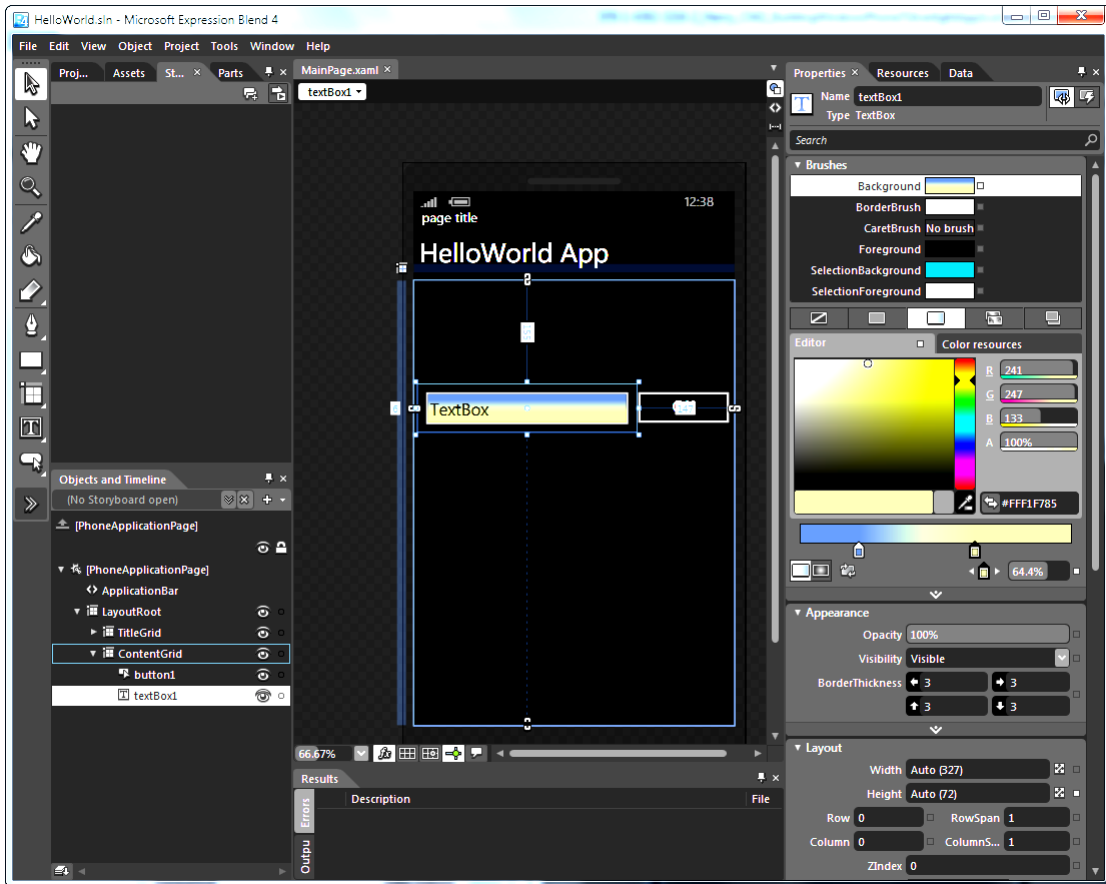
HelloWorld.sln - Microsoft Expression Blend 4

File Edit View Object Project Tools Window Help

Proj... Assets St... Parts

MainPage.xaml
textBox1

page title
12:38
HelloWorld App
TextBox

Objects and Timeline
(No Storyboard open)
[PhoneApplicationPage]
[PhoneApplicationPage]
ApplicationBar
LayoutRoot
TitleGrid
ContentGrid
button1
textBox1

66.67%

Results
Errors
Outpu
Description
File

Properties Resources Data
Name textBox1
Type TextBox
Search
Brushes
Background
BorderBrush
CaretBrush No brush
Foreground
SelectionBackground
SelectionForeground
Editor
Color resources
R 241
G 247
B 133
A 100%
#FFF1F785
64.4%
Appearance
Opacity 100%
Visibility Visible
BorderThickness 3 3 3 3
Layout
Width Auto (327)
Height Auto (72)
Row 0
RowSpan 1
Column 0
ColumnS... 1
ZIndex 0